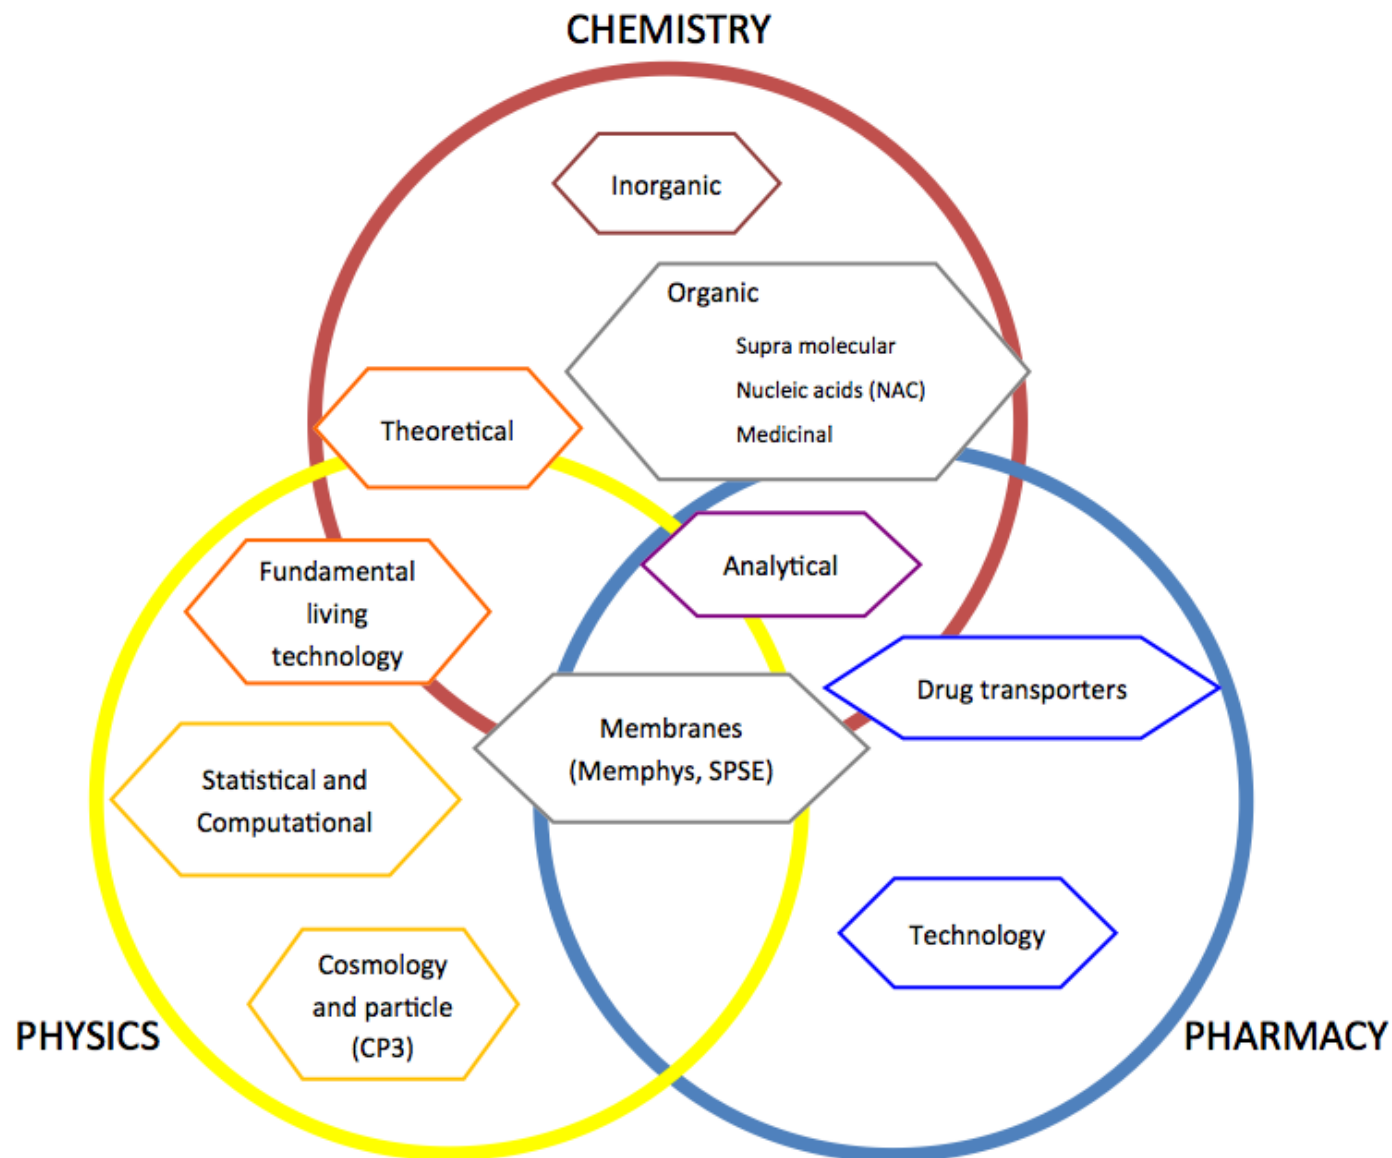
CHEMISTRY

Inorganic

Organic
Supra molecular
Nucleic acids (NAC)
Medicinal

Theoretical

Fundamental living technology

Analytical

Drug transporters

Statistical and Computational

Membranes (Memphys, SPSE)

Technology

Cosmology and particle (CP3)

PHYSICS

PHARMACY